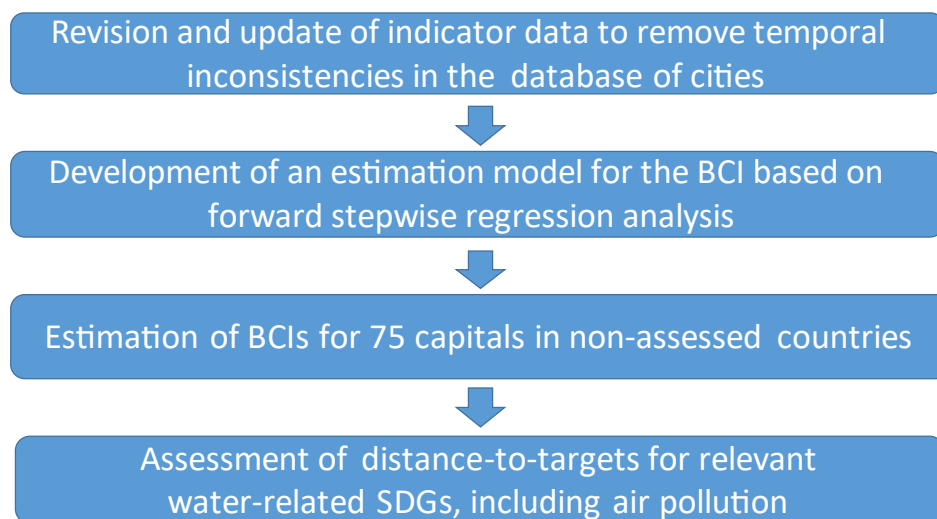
Revision and update of indicator data to remove temporal inconsistencies in the database of cities

Development of an estimation model for the BCI based on forward stepwise regression analysis

Estimation of BCIs for 75 capitals in non-assessed countries

Assessment of distance-to-targets for relevant water-related SDGs, including air pollution